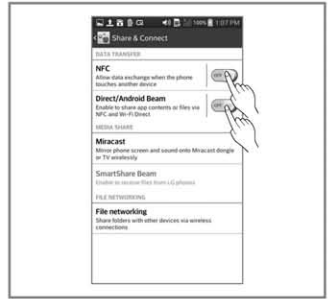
100% 1:07 PM

Share & Connect

DATA TRANSFER

NFC
Allow data exchange when the phone touches another device

OFF

Direct/Android Beam
Enable to share app contents or files via NFC and Wi-Fi Direct

OFF

MEDIA SHARE

Miracast
Mirror phone screen and sound onto Miracast dongle or TV wirelessly

SmartShare Beam
Enable to receive files from LG phones

FILE NETWORKING

File networking
Share folders with other devices via wireless connections